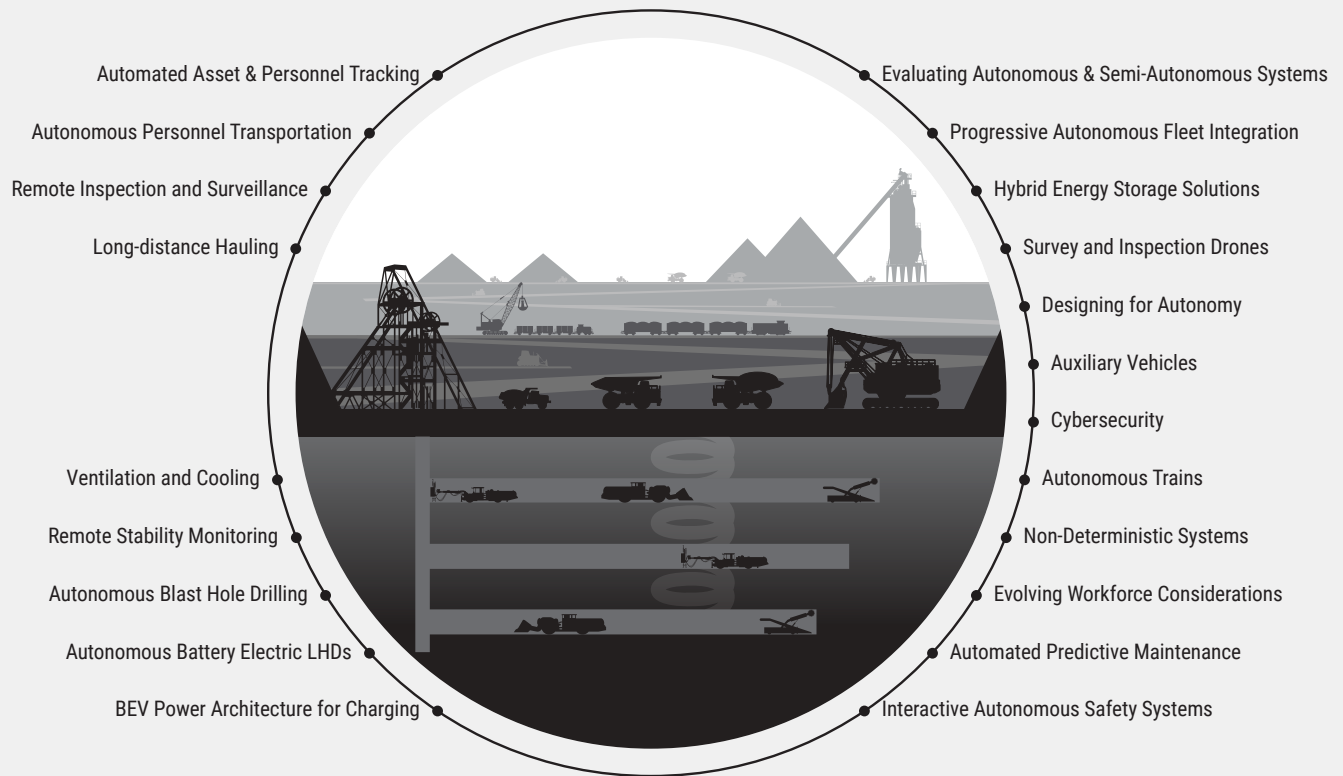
Automated Asset & Personnel Tracking

Autonomous Personnel Transportation

Remote Inspection and Surveillance

Long-distance Hauling

Ventilation and Cooling

Remote Stability Monitoring

Autonomous Blast Hole Drilling

Autonomous Battery Electric LHDs

BEV Power Architecture for Charging

Evaluating Autonomous & Semi-Autonomous Systems

Progressive Autonomous Fleet Integration

Hybrid Energy Storage Solutions

Survey and Inspection Drones

Designing for Autonomy

Auxiliary Vehicles

Cybersecurity

Autonomous Trains

Non-Deterministic Systems

Evolving Workforce Considerations

Automated Predictive Maintenance

Interactive Autonomous Safety Systems